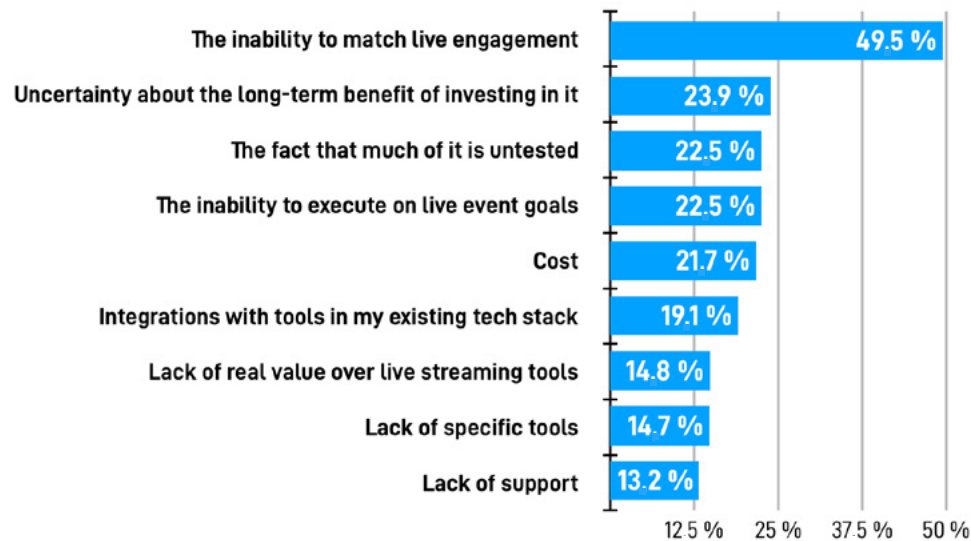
The inability to match live engagement 49.5 %
Uncertainty about the long-term benefit of investing in it 23.9 %
The fact that much of it is untested 22.5 %
The inability to execute on live event goals 22.5 %
Cost 21.7 %
Integrations with tools in my existing tech stack 19.1 %
Lack of real value over live streaming tools 14.8 %
Lack of specific tools 14.7 %
Lack of support 13.2 %

12.5 % 25 % 37.5 % 50 %